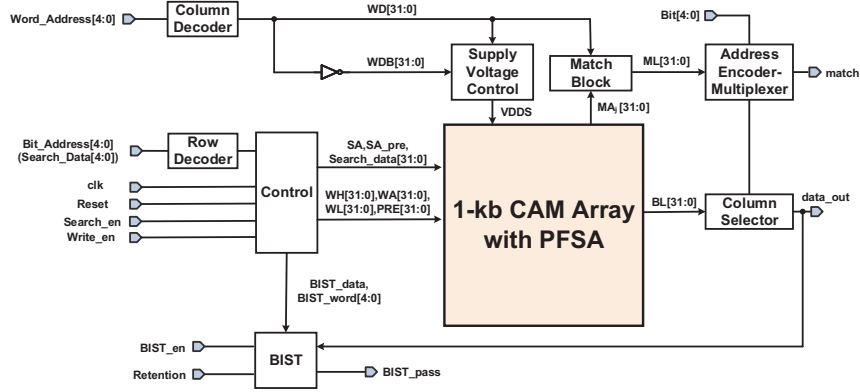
Word_Address[4:0]
Column Decoder
WD[31:0]
WDB[31:0]
Supply Voltage Control
VDDS
Match Block
ML[31:0]
Bit[4:0]
Address Encoder-Multiplexer
match
$MA_i$[31:0]
Bit_Address[4:0]
(Search_Data[4:0])
Row Decoder
Control
SA,SA_pre,
Search_data[31:0]
clk
Reset
Search_en
Write_en
WH[31:0],WA[31:0],
WL[31:0],PRE[31:0]
1-kb CAM Array with PFSA
BL[31:0]
Column Selector
data_out
BIST_data,
BIST_word[4:0]
BIST_en
BIST
Retention
BIST_pass